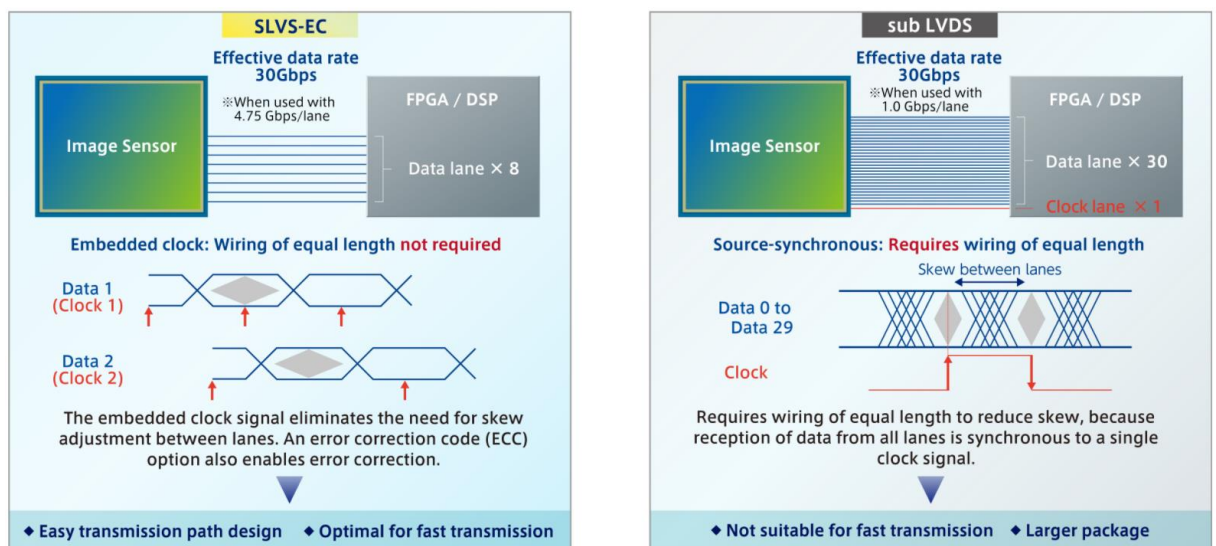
SLVS-EC

Effective data rate 30Gbps

※When used with 4.75 Gbps/lane

Image Sensor

FPGA / DSP

Data lane × 8

Embedded clock: Wiring of equal length not required

Data 1 (Clock 1)

Data 2 (Clock 2)

The embedded clock signal eliminates the need for skew adjustment between lanes. An error correction code (ECC) option also enables error correction.

◆ Easy transmission path design ◆ Optimal for fast transmission

sub LVDS

Effective data rate 30Gbps

※When used with 1.0 Gbps/lane

Image Sensor

FPGA / DSP

Data lane × 30

Clock lane × 1

Source-synchronous: Requires wiring of equal length

Skew between lanes

Data 0 to Data 29

Clock

Requires wiring of equal length to reduce skew, because reception of data from all lanes is synchronous to a single clock signal.

◆ Not suitable for fast transmission ◆ Larger package